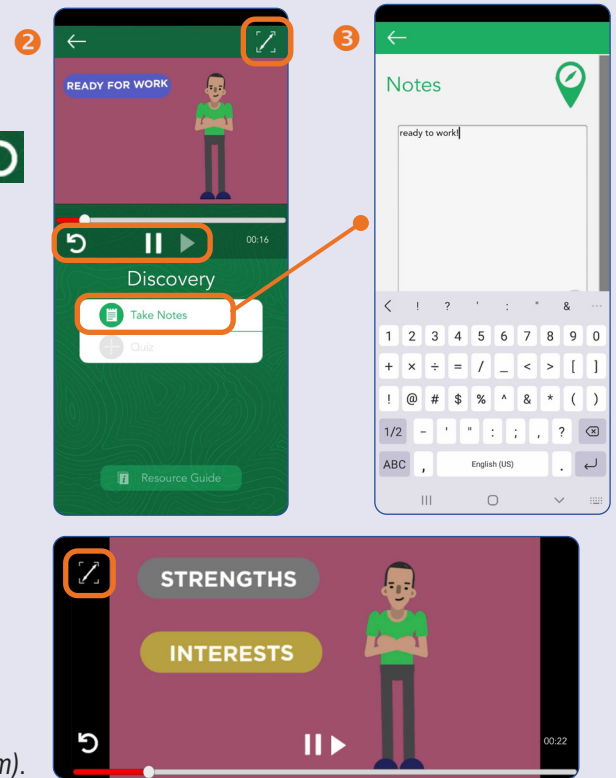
2

READY FOR WORK

00:16

Discovery

Take Notes

Quiz

Resource Guide

3

Notes

ready to work!

< ! ? ' : " & ···

| 1 | 2 | 3 | 4 | 5 | 6 | 7 | 8 | 9 | 0 |
|---|---|---|---|---|---|---|---|---|---|
| + | × | ÷ | = | / | _ | < | > | [ | ] |
| ! | @ | # | $ | % | ^ | & | * | ( | ) |

1/2 - ' " : ; , ?

ABC , English (US) .

STRENGTHS

INTERESTS

00:22

m).